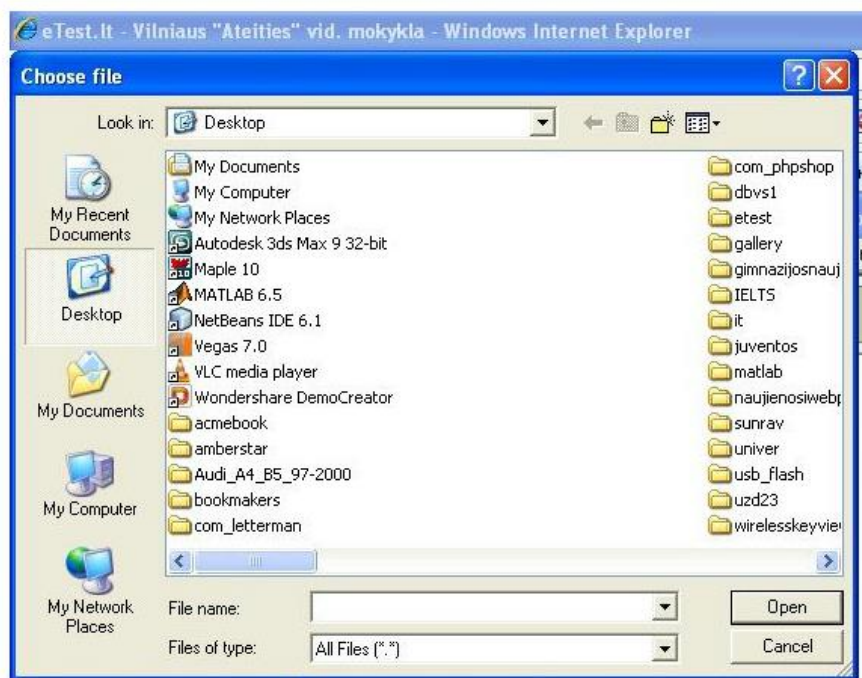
eTest.lt - Vilniaus "Ateities" vid. mokykla - Windows Internet Explorer

Choose file

Look in: Desktop

My Recent Documents
Desktop
My Documents
My Computer
My Network Places

My Documents
My Computer
My Network Places
Autodesk 3ds Max 9 32-bit
Maple 10
MATLAB 6.5
NetBeans IDE 6.1
Vegas 7.0
VLC media player
Wondershare DemoCreator
acmebook
amberstar
Audi_A4_B5_97-2000
bookmakers
com_letterman

com_phpshop
dbvs1
etest
gallery
gimnazijosnauj
IELTS
it
juventos
matlab
naujienosiwebp
sunrav
univer
usb_flash
uzd23
wirelesskeyvie

File name:
Files of type: All Files (*.*)

Open
Cancel